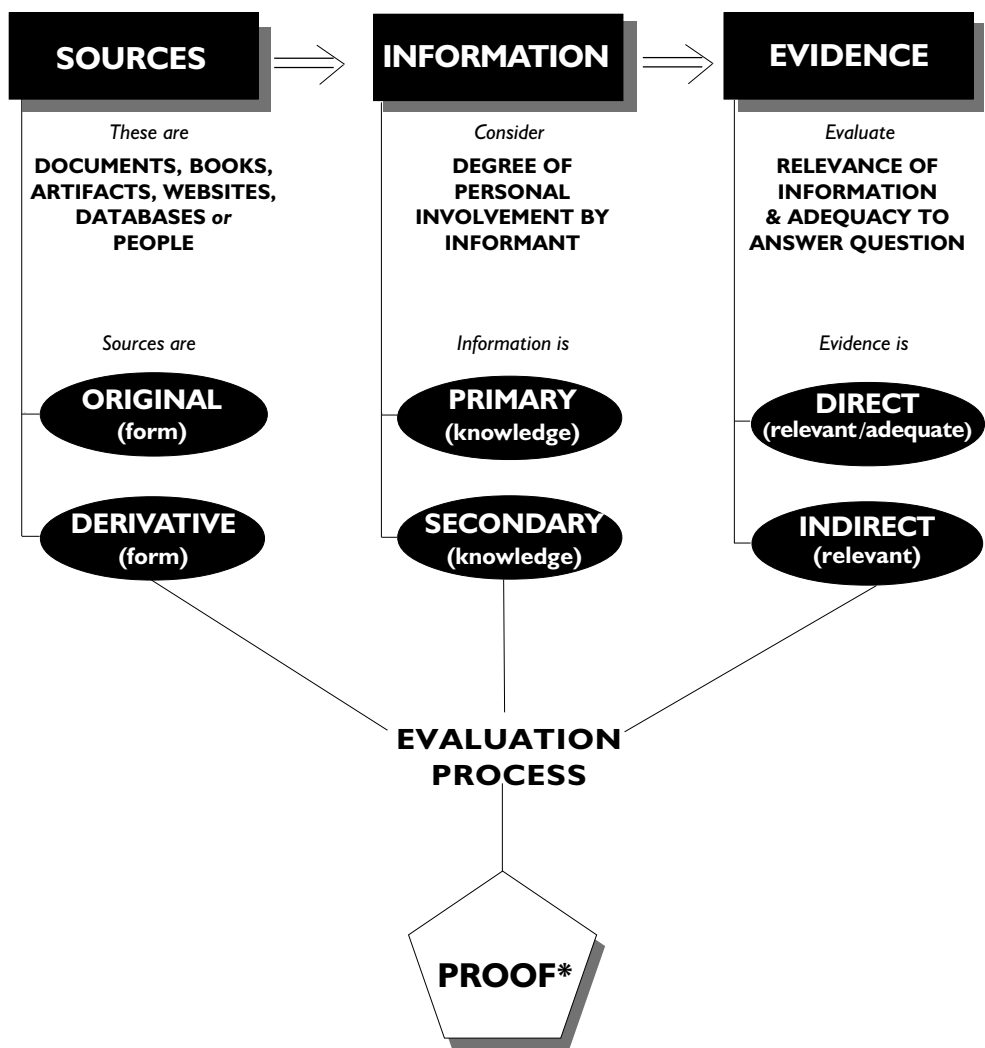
SOURCES

These are

DOCUMENTS, BOOKS, ARTIFACTS, WEBSITES, DATABASES *or* PEOPLE

Sources are

ORIGINAL
(form)

DERIVATIVE
(form)

INFORMATION

Consider

DEGREE OF PERSONAL INVOLVEMENT BY INFORMANT

Information is

PRIMARY
(knowledge)

SECONDARY
(knowledge)

EVIDENCE

Evaluate

RELEVANCE OF INFORMATION & ADEQUACY TO ANSWER QUESTION

Evidence is

DIRECT
(relevant/adequate)

INDIRECT
(relevant)

EVALUATION PROCESS

PROOF*